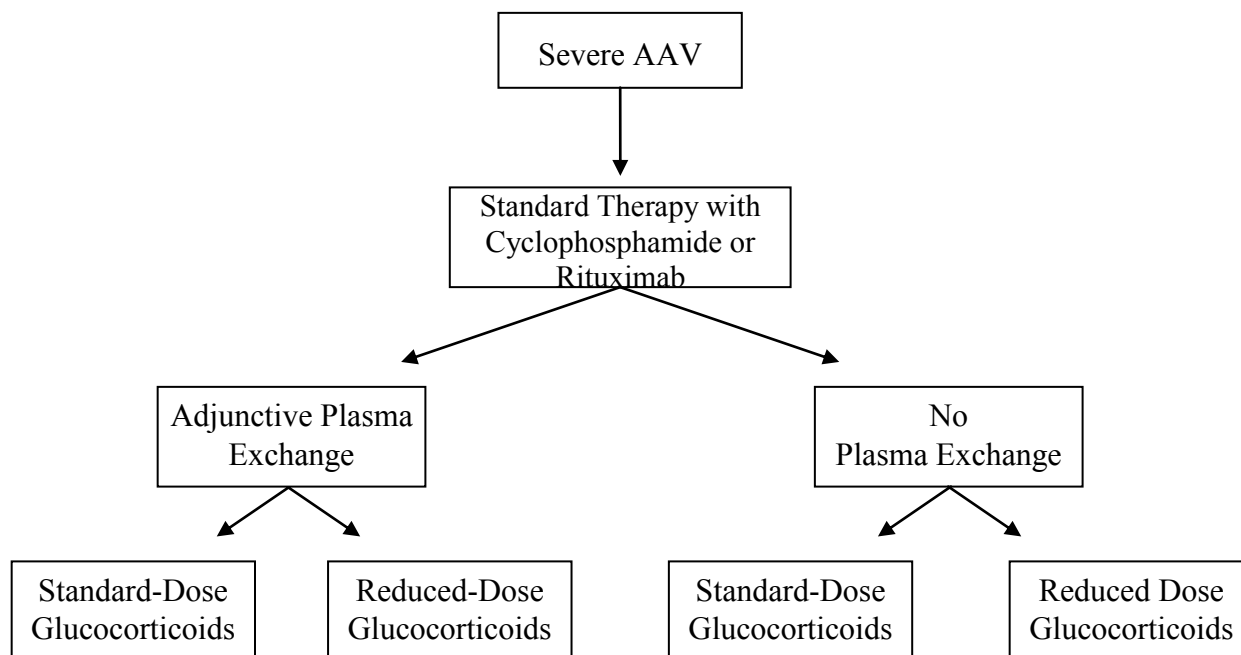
Severe AAV

Standard Therapy with Cyclophosphamide or Rituximab

Adjunctive Plasma Exchange

No Plasma Exchange

Standard-Dose Glucocorticoids

Reduced-Dose Glucocorticoids

Standard-Dose Glucocorticoids

Reduced Dose Glucocorticoids